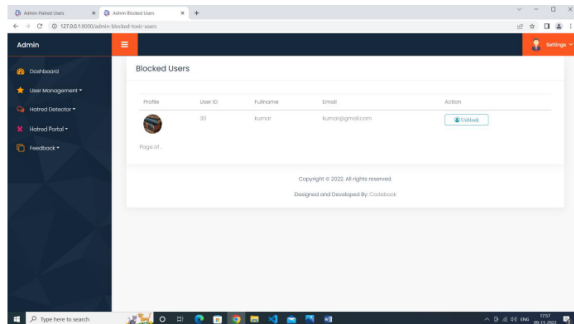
Admin Panel Users × Admin Blocked Users × +

127.0.0.1:8000/admin-blocked-task-users

Admin

Settings

Dashboard

User Management ▾

Hatred Detector ▾

Hatred Portal ▾

Feedback ▾

Blocked Users

| Profile | User ID | Fullname | Email | Action |
|---|---|---|---|---|
| | 30 | kumar | kumar@gmail.com | Unblock |

Page of .

Copyright © 2022. All rights reserved.

Designed and Developed By: Codebook

Type here to search

ENG 17:57 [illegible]